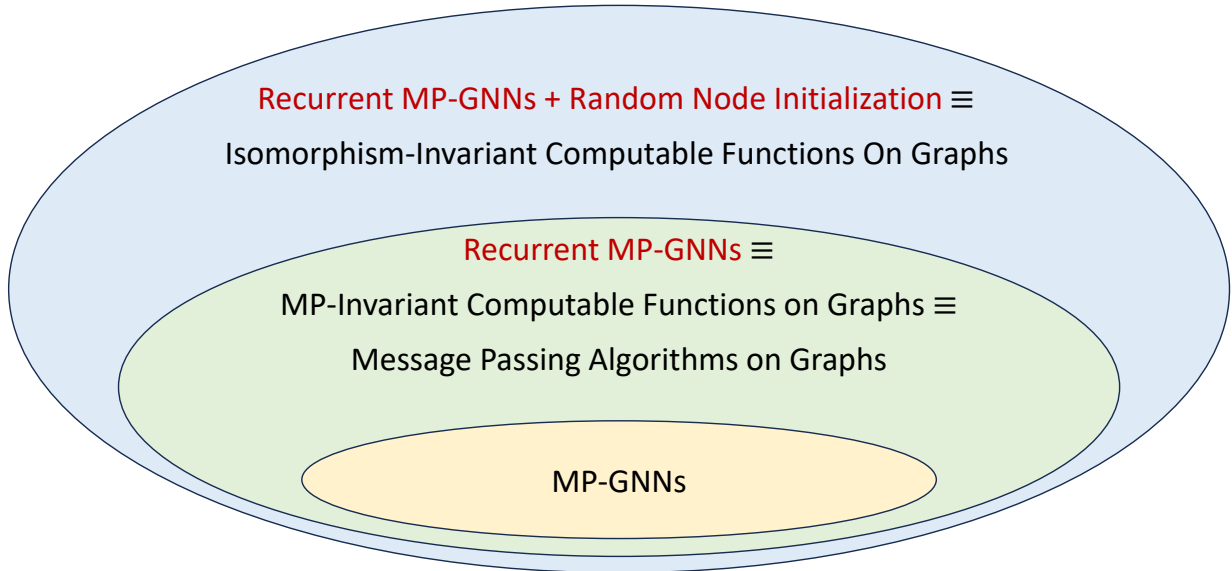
Recurrent MP-GNNs + Random Node Initialization $\equiv$

Isomorphism-Invariant Computable Functions On Graphs

Recurrent MP-GNNs $\equiv$

MP-Invariant Computable Functions on Graphs $\equiv$

Message Passing Algorithms on Graphs

MP-GNNs